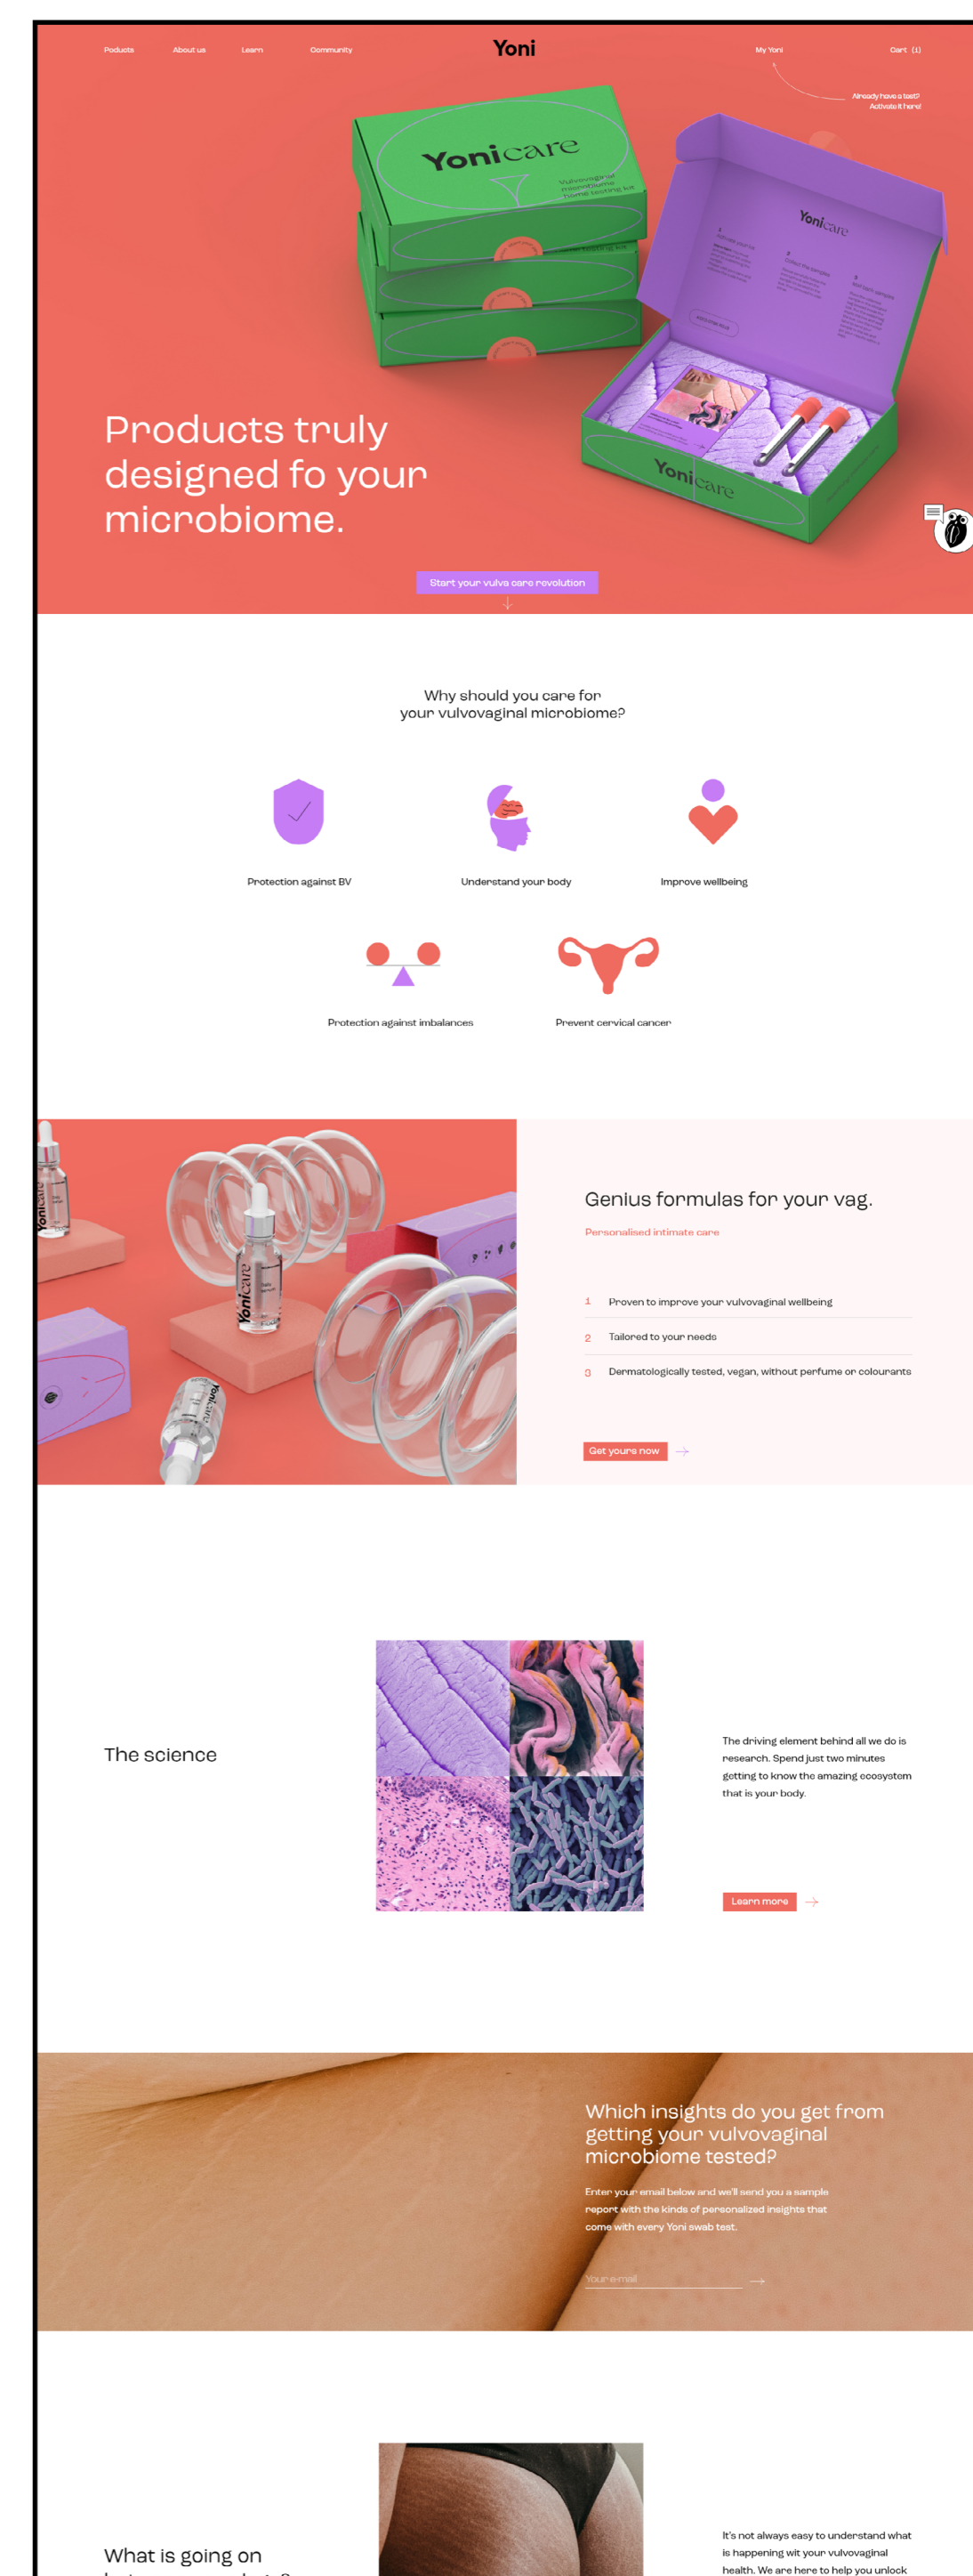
Poducts About us Learn Community

Yoni

My Yoni

Cart (1)

Already have a test? Activate it here!

Yonicare

Vulvovaginal microbiome home testing kit

Yonicare

Yonicare

Products truly designed fo your microbiome.

Start your vulva care revolution

Why should you care for your vulvovaginal microbiome?

Protection against BV

Understand your body

Improve wellbeing

Protection against imbalances

Prevent cervical cancer

Genius formulas for your vag.

Personalised intimate care

1 Proven to improve your vulvovaginal wellbeing

2 Tailored to your needs

3 Dermatologically tested, vegan, without perfume or colourants

Get yours now

The science

The driving element behind all we do is research. Spend just two minutes getting to know the amazing ecosystem that is your body.

Learn more

Which insights do you get from getting your vulvovaginal microbiome tested?

Enter your email below and we'll send you a sample report with the kinds of personalized insights that come with every Yoni swab test.

Your e-mail

What is going on

It's not always easy to understand what is happening wit your vulvovaginal health. We are here to help you unlock